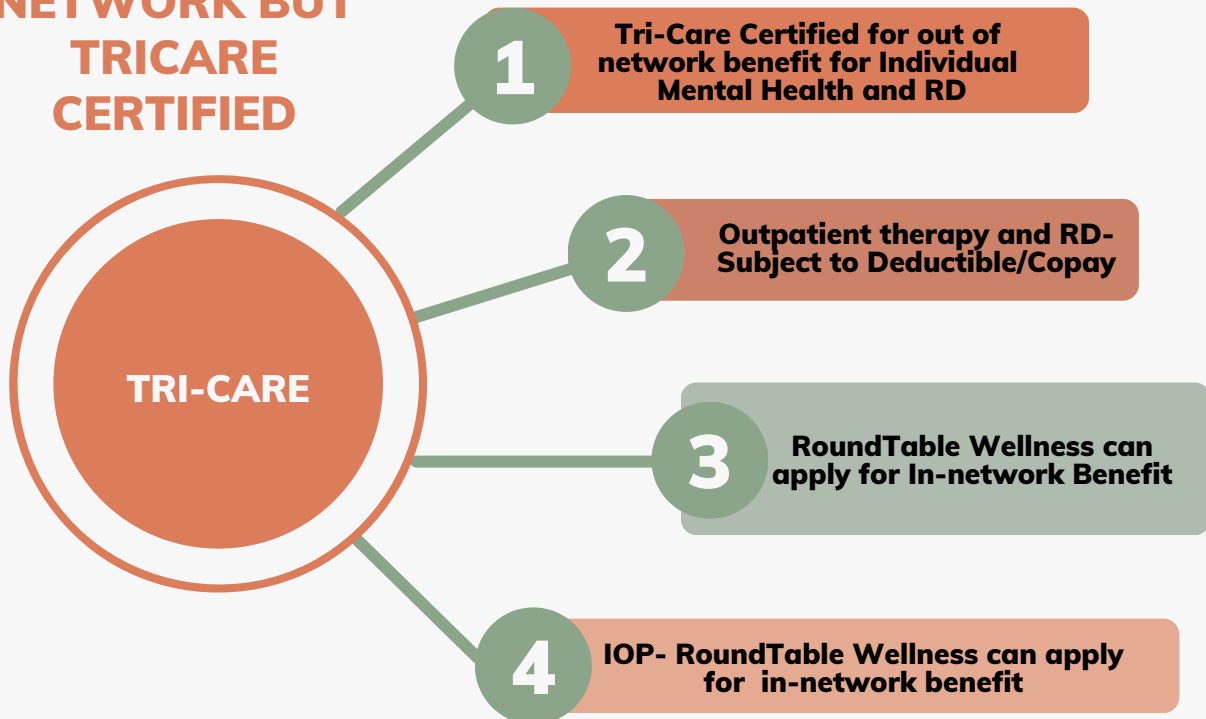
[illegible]NETWORK BUT TRICARE CERTIFIED

1
Tri-Care Certified for out of network benefit for Individual Mental Health and RD

2
Outpatient therapy and RD- Subject to Deductible/Copay

TRI-CARE

3
RoundTable Wellness can apply for In-network Benefit

4
IOP- RoundTable Wellness can apply for in-network benefit